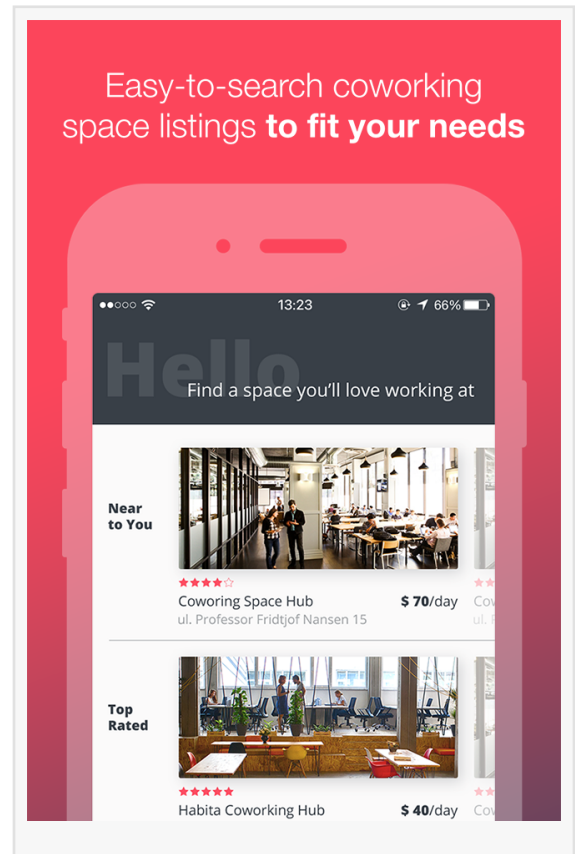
Easy-to-search coworking space listings **to fit your needs**

13:23

66%

Hello

Find a space you'll love working at

Near to You

Coworing Space Hub

$ 70/day

ul. Professor Fridtjof Nansen 15

Cov

Top Rated

Habita Coworking Hub

$ 40/day

Co